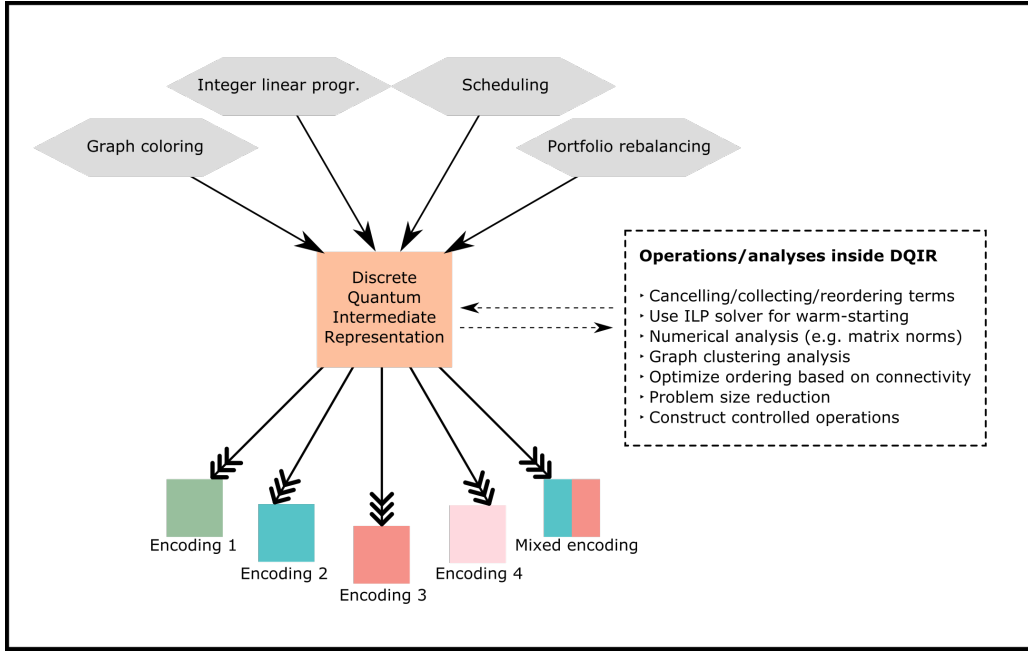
Integer linear progr.

Scheduling

Graph coloring

Portfolio rebalancing

Discrete Quantum Intermediate Representation

**Operations/analyses inside DQIR**

‣ Cancelling/collecting/reordering terms
‣ Use ILP solver for warm-starting
‣ Numerical analysis (e.g. matrix norms)
‣ Graph clustering analysis
‣ Optimize ordering based on connectivity
‣ Problem size reduction
‣ Construct controlled operations

Encoding 1

Encoding 2

Encoding 3

Encoding 4

Mixed encoding